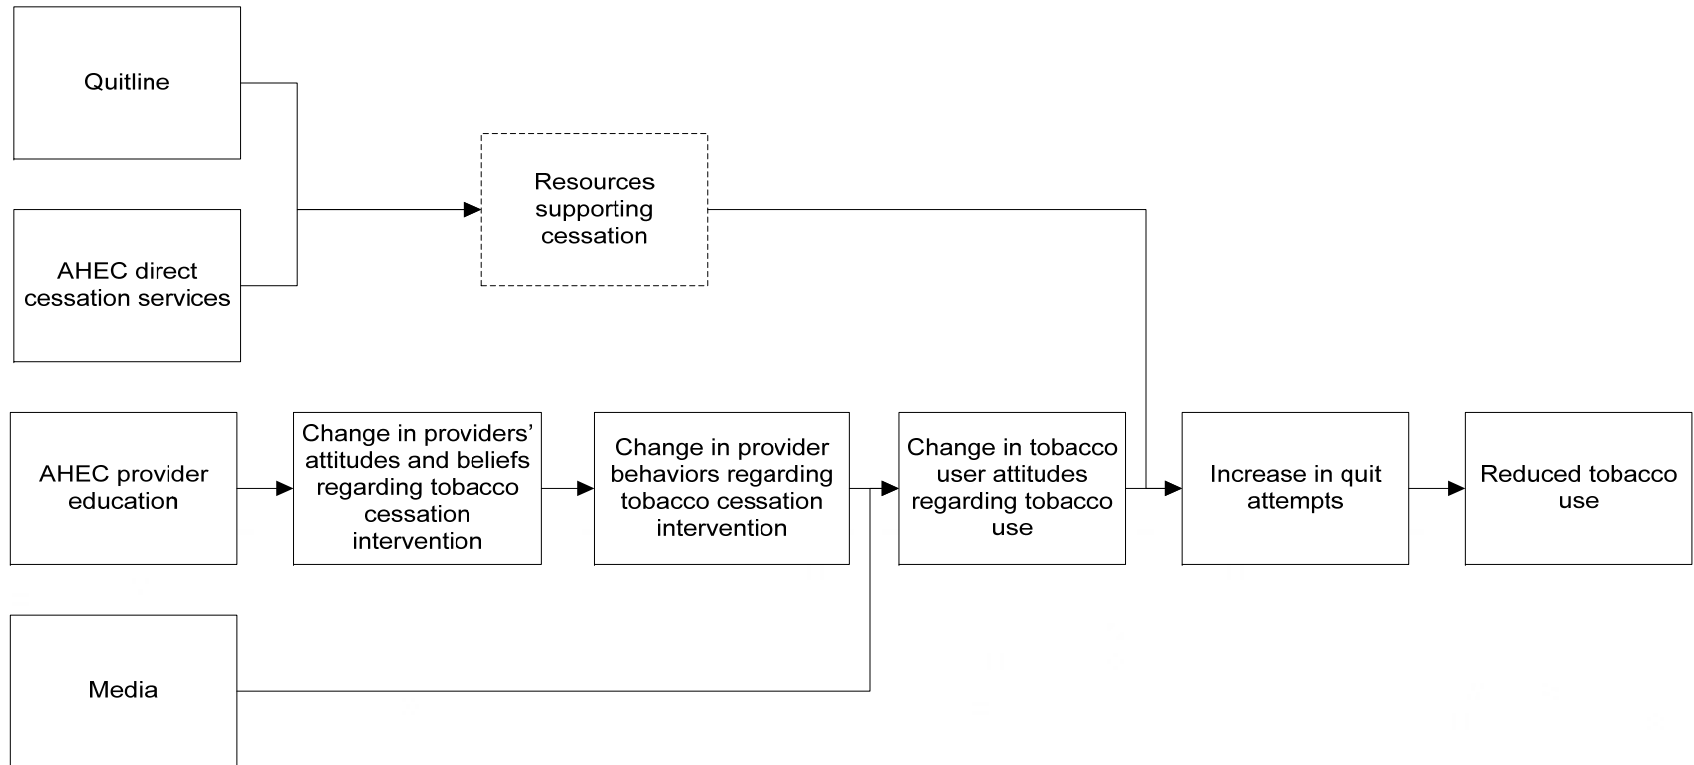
Quitline

AHEC direct cessation services

Resources supporting cessation

AHEC provider education

Change in providers' attitudes and beliefs regarding tobacco cessation intervention

Change in provider behaviors regarding tobacco cessation intervention

Change in tobacco user attitudes regarding tobacco use

Increase in quit attempts

Reduced tobacco use

Media